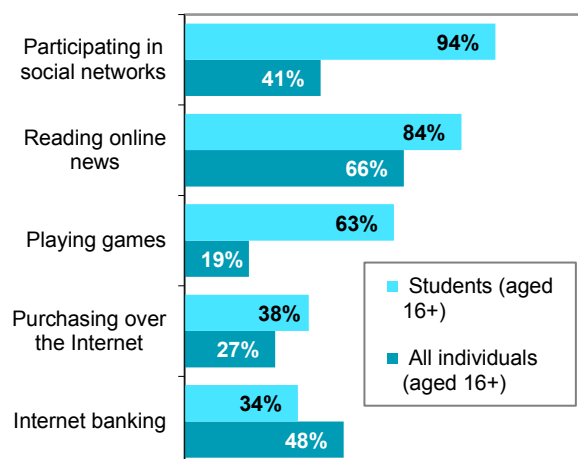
Participating in social networks
94%
41%

Reading online news
84%
66%

Playing games
63%
19%

Purchasing over the Internet
38%
27%

Internet banking
34%
48%

Students (aged 16+)
All individuals (aged 16+)